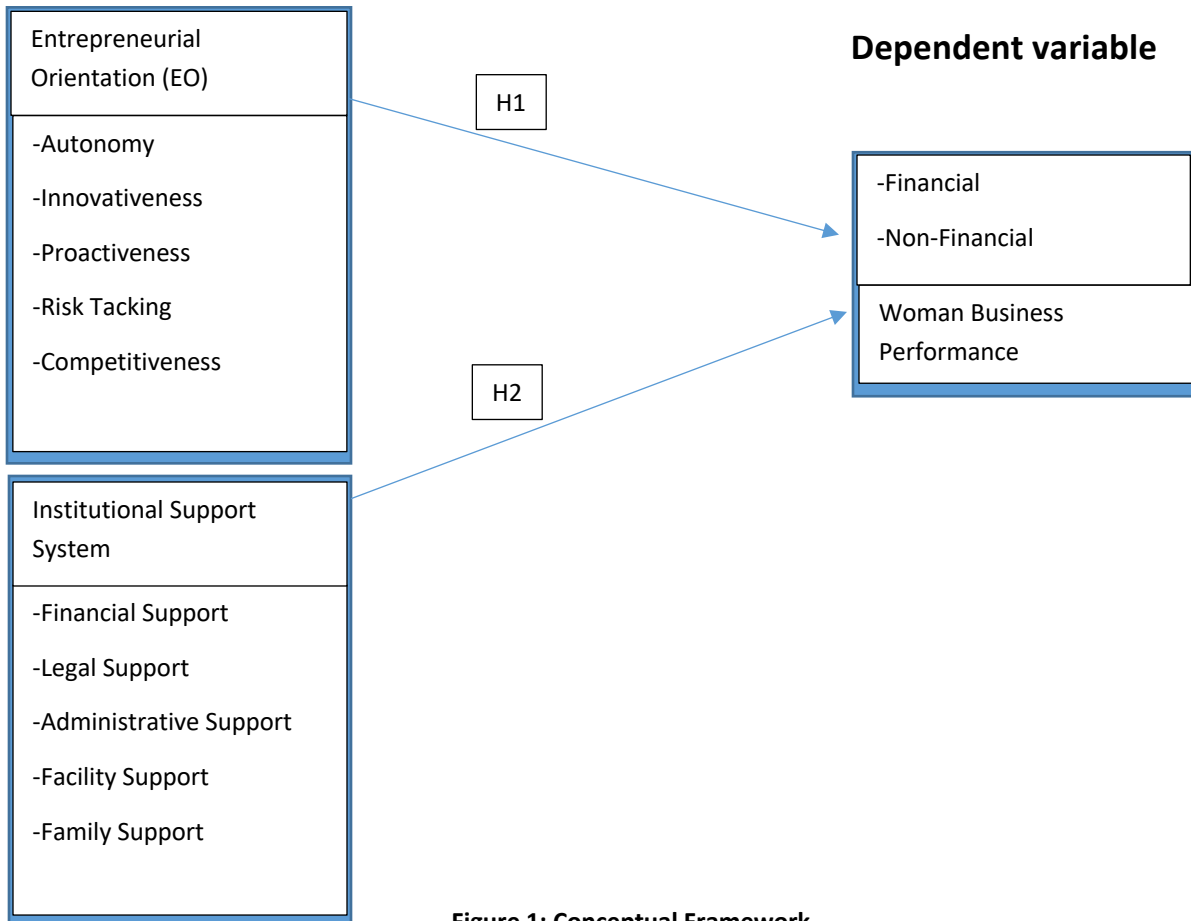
Entrepreneurial Orientation (EO)

-Autonomy

-Innovativeness

-Proactiveness

-Risk Tacking

-Competitiveness

H1

Dependent variable

-Financial

-Non-Financial

Woman Business Performance

H2

Institutional Support System

-Financial Support

-Legal Support

-Administrative Support

-Facility Support

-Family Support

Figure 1: Conceptual Framework